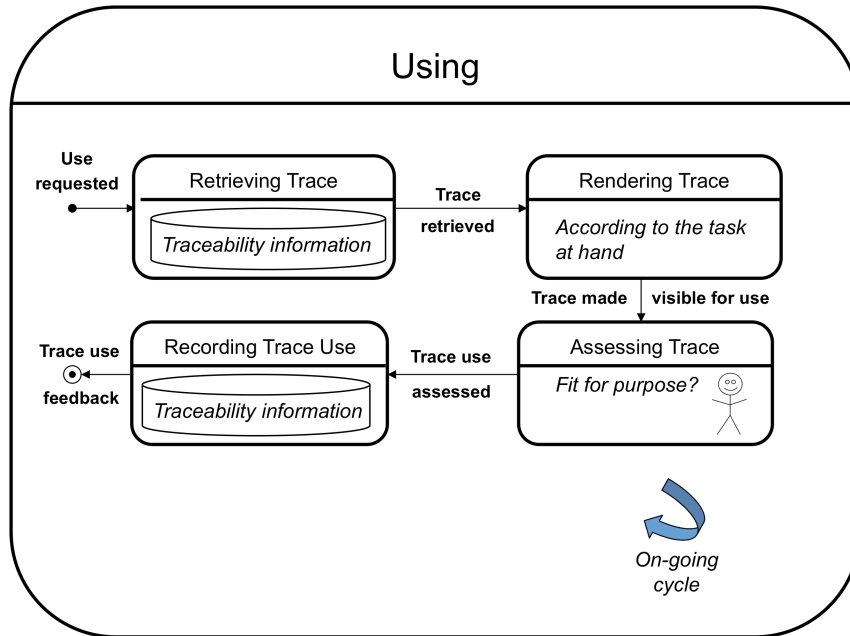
Using

Use requested

Retrieving Trace

Traceability information

Trace retrieved

Rendering Trace

According to the task at hand

Trace made visible for use

Assessing Trace

Fit for purpose?

Trace use assessed

Recording Trace Use

Traceability information

Trace use feedback

On-going cycle